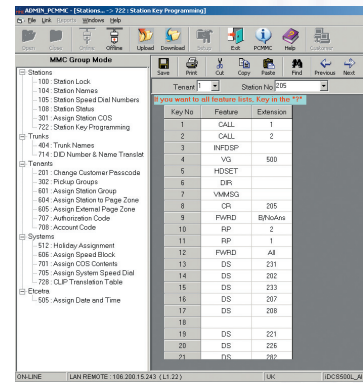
ADMIN_PCMMC - [Stations... > 722 : Station Key Programming]

File Link Supports Windows Help

Open Close Online Offline Upload Download Setup Exit PCMMC Help Customer

MMC Group Mode

Stations
100 : Station Lock
104 : Station Names
105 : Station Speed Dial Numbers
108 : Station Status
301 : Assign Station COS
722 : Station Key Programming
Trunks
404 : Trunk Names
714 : DID Number & Name Translat
Tenants
201 : Change Customer Passcode
302 : Pickup Groups
601 : Assign Station Group
604 : Assign Station to Page Zone
605 : Assign External Page Zone
707 : Authorization Code
708 : Account Code
Systems
512 : Holiday Assignment
606 : Assign Speed Block
701 : Assign COS Contents
705 : Assign System Speed Dial
728 : CLIP Translation Table
Etcetra
505 : Assign Date and Time

Save Print Cut Copy Paste Find Previous Next

Tenant 1 Station No 205

If you want to all feature lists, Key in the "*"

| Key No. | Feature | Extension |
|---|---|---|
| 1 | CALL | 1 |
| 2 | CALL | 2 |
| 3 | INFDSP | |
| 4 | VG | 500 |
| 5 | HDSET | |
| 6 | DIR | |
| 7 | VMMSG | |
| 8 | CR | 205 |
| 9 | FWRD | B/NoAns |
| 10 | RP | 2 |
| 11 | RP | 1 |
| 12 | FWRD | All |
| 13 | DS | 231 |
| 14 | DS | 202 |
| 15 | DS | 233 |
| 16 | DS | 207 |
| 17 | DS | 208 |
| 18 | | |
| 19 | DS | 221 |
| 20 | DS | 226 |
| 21 | DS | 282 |

ON-LINE LAN REMOTE : 106.200.15.243 (L1.22) UK iDCS500L_A